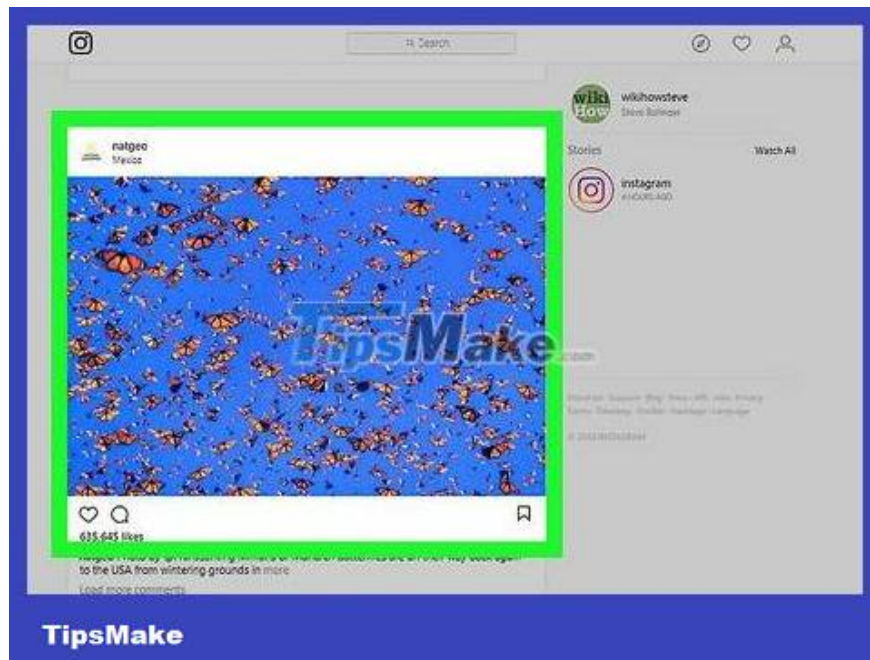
Search

wikihowsteve
Steve Rollman

Stories
Watch All

instagram

natgeo
Mexico

TipsMake.com

635,645 likes

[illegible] are on their way back again to the USA from wintering grounds in more

Load more comments

TipsMake